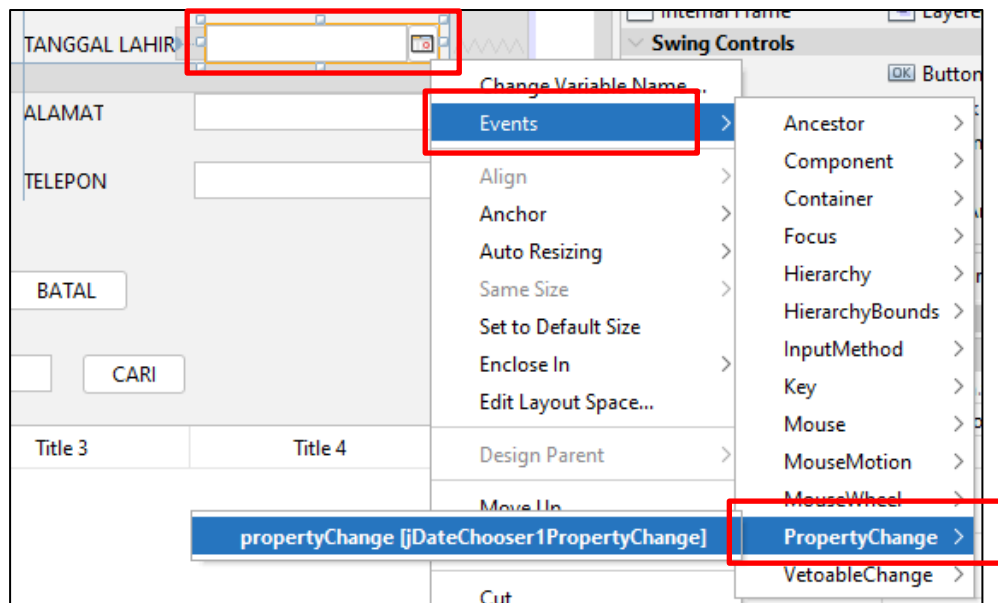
Internal Frame
Layered
Swing Controls
OK Button

TANGGAL LAHIR

ALAMAT

TELEPON

BATAL

CARI

Title 3
Title 4

Change Variable Name ...
Events
Align
Anchor
Auto Resizing
Same Size
Set to Default Size
Enclose In
Edit Layout Space...
Design Parent
Move Up
Cut

Ancestor
Component
Container
Focus
Hierarchy
HierarchyBounds
InputMethod
Key
Mouse
MouseMotion
MouseWheel
PropertyChange
VetoableChange

propertyChange [jDateChooser1PropertyChange]